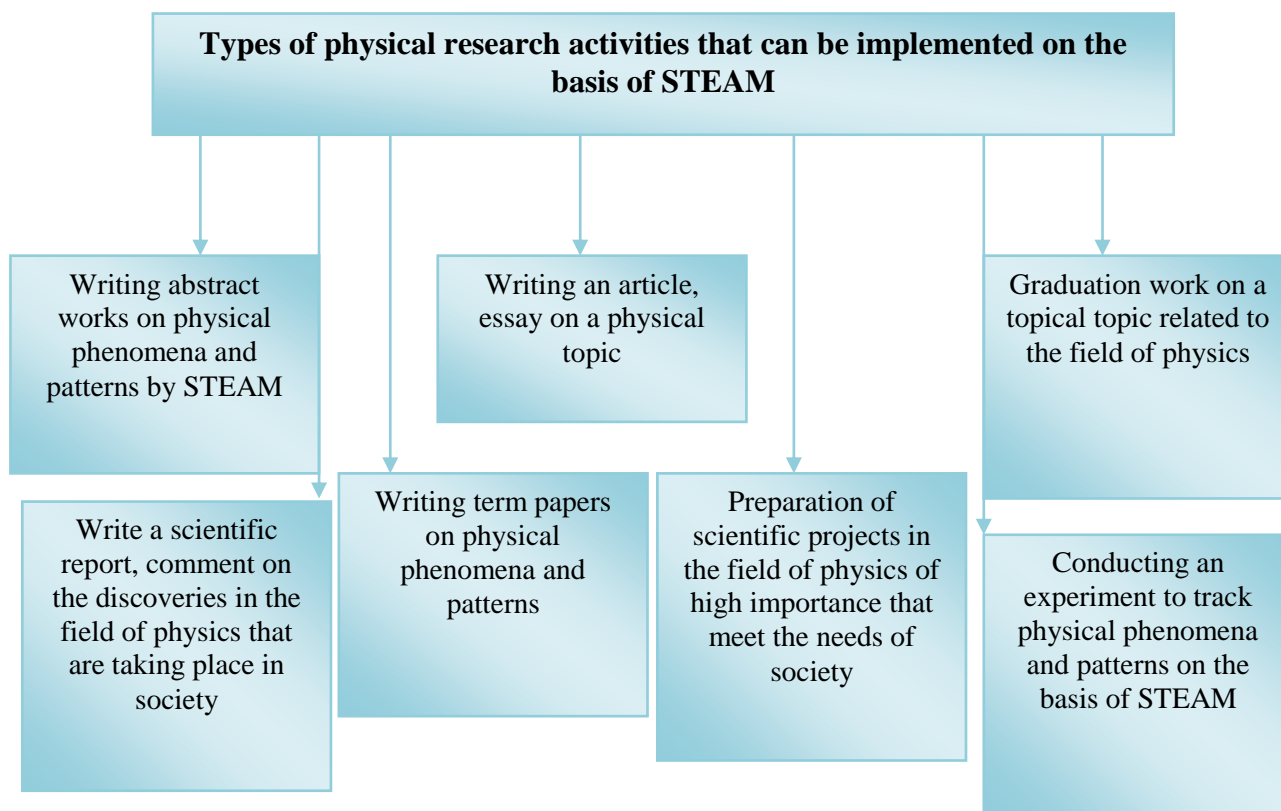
Types of physical research activities that can be implemented on the basis of STEAM

Writing abstract works on physical phenomena and patterns by STEAM

Writing an article, essay on a physical topic

Graduation work on a topical topic related to the field of physics

Write a scientific report, comment on the discoveries in the field of physics that are taking place in society

Writing term papers on physical phenomena and patterns

Preparation of scientific projects in the field of physics of high importance that meet the needs of society

Conducting an experiment to track physical phenomena and patterns on the basis of STEAM